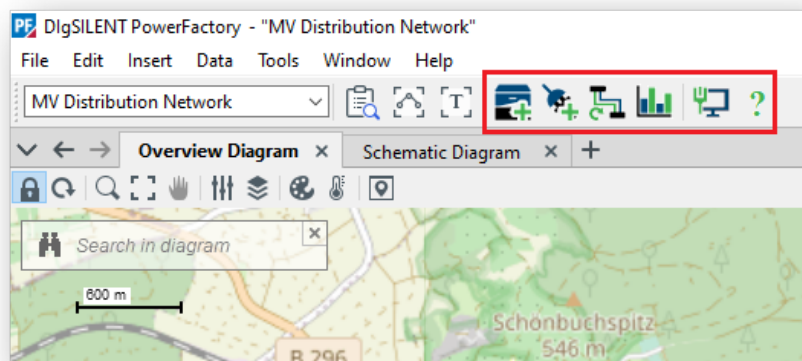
PF DIgSILENT PowerFactory - "MV Distribution Network"

File Edit Insert Data Tools Window Help

MV Distribution Network

Overview Diagram ×
Schematic Diagram ×
+

Search in diagram ×

600 m

Schönbuchspitz
546 m

B 296